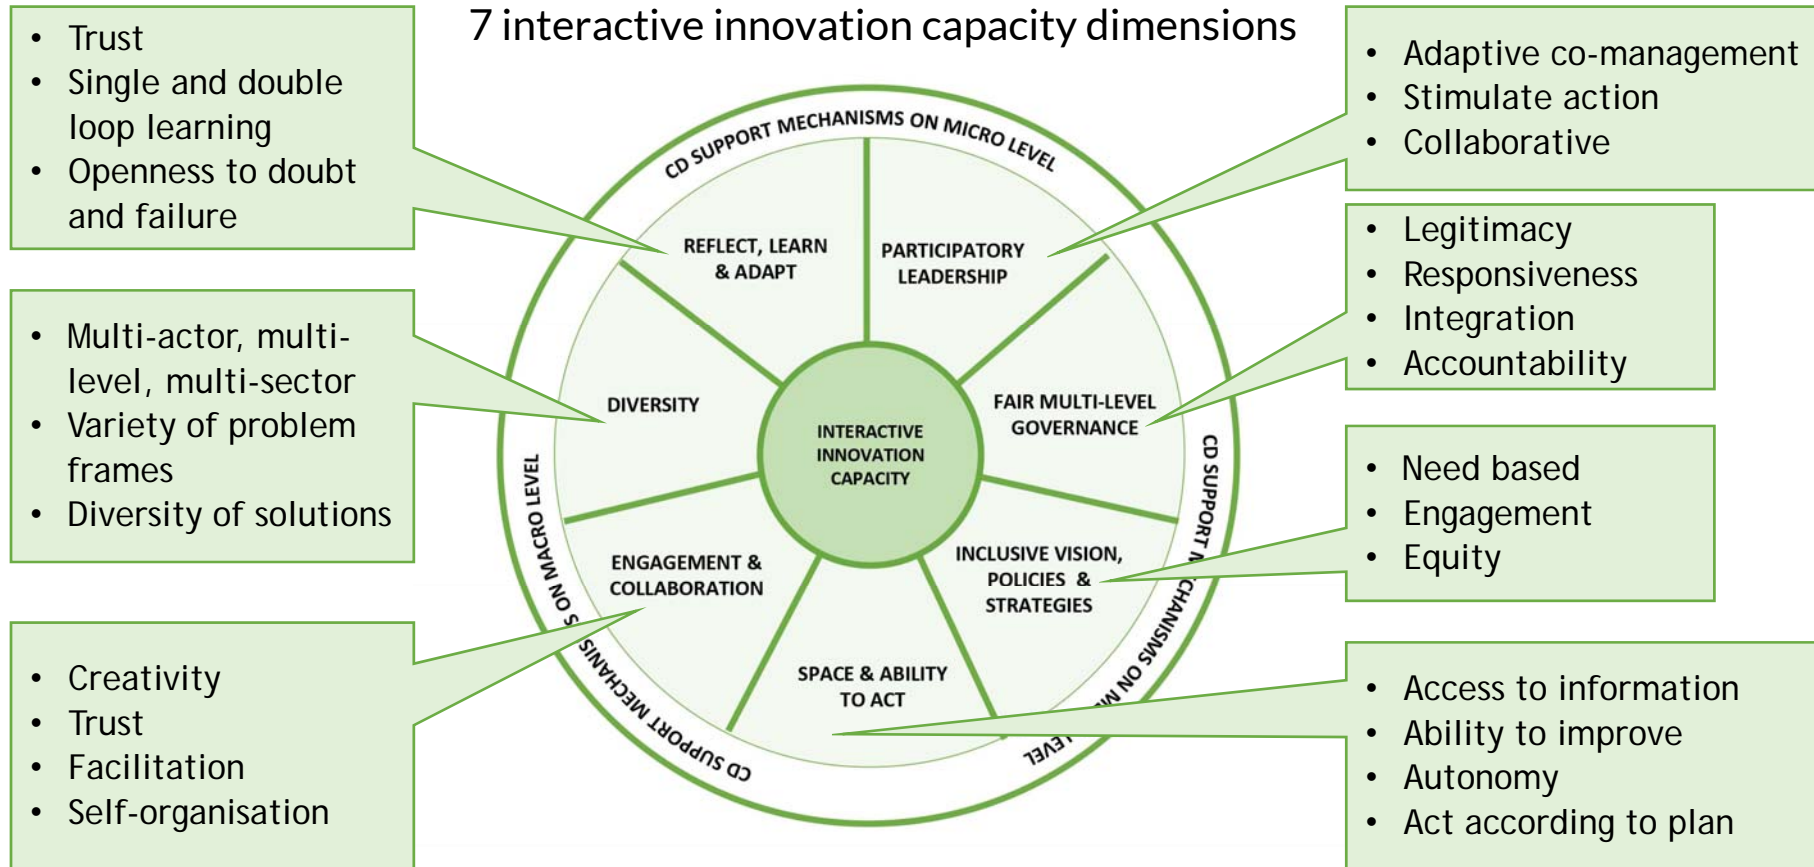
7 interactive innovation capacity dimensions

- Trust
- Single and double loop learning
- Openness to doubt and failure

- Multi-actor, multi-level, multi-sector
- Variety of problem frames
- Diversity of solutions

- Creativity
- Trust
- Facilitation
- Self-organisation

- Adaptive co-management
- Stimulate action
- Collaborative

- Legitimacy
- Responsiveness
- Integration
- Accountability

- Need based
- Engagement
- Equity

- Access to information
- Ability to improve
- Autonomy
- Act according to plan

CD SUPPORT MECHANISMS ON MICRO LEVEL

CD SUPPORT M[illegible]CHANISMS ON M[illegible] LEVEL

CD SUPPORT MECHANISMS ON MACRO LEVEL

REFLECT, LEARN & ADAPT

PARTICIPATORY LEADERSHIP

DIVERSITY

FAIR MULTI-LEVEL GOVERNANCE

INTERACTIVE INNOVATION CAPACITY

ENGAGEMENT & COLLABORATION

INCLUSIVE VISION, POLICIES & STRATEGIES

SPACE & ABILITY TO ACT